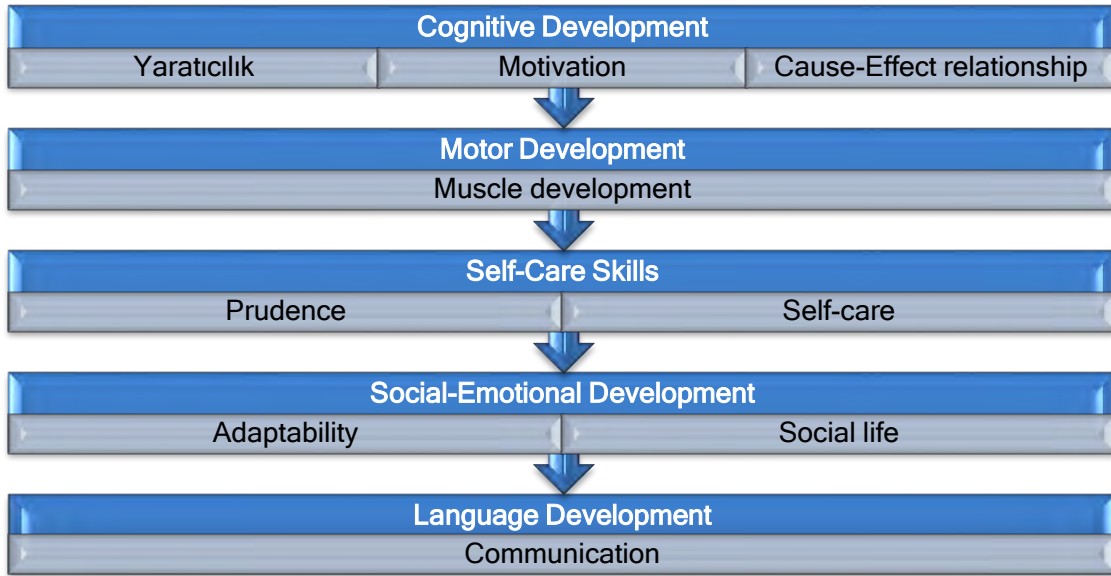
Cognitive Development

Yaratıcılık | Motivation | Cause-Effect relationship

Motor Development

Muscle development

Self-Care Skills

Prudence | Self-care

Social-Emotional Development

Adaptability | Social life

Language Development

Communication